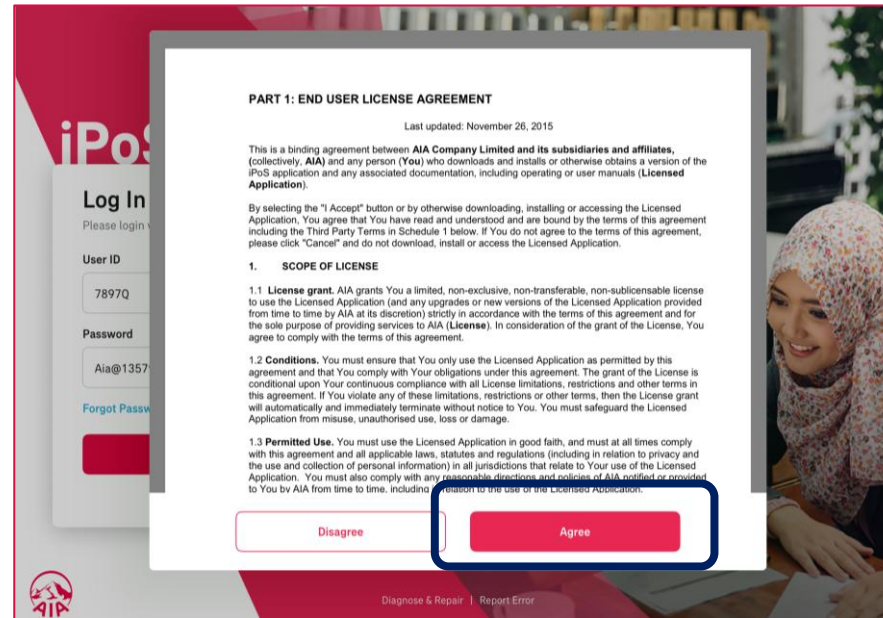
iPoS

Log In
Please login

User ID
7897Q

Password
Aia@1357

Forgot Passw

PART 1: END USER LICENSE AGREEMENT

Last updated: November 26, 2015

This is a binding agreement between **AIA Company Limited and its subsidiaries and affiliates,** (collectively, **AIA**) and any person (**You**) who downloads and installs or otherwise obtains a version of the iPoS application and any associated documentation, including operating or user manuals (**Licensed Application**).

By selecting the "I Accept" button or by otherwise downloading, installing or accessing the Licensed Application, You agree that You have read and understood and are bound by the terms of this agreement including the Third Party Terms in Schedule 1 below. If You do not agree to the terms of this agreement, please click "Cancel" and do not download, install or access the Licensed Application.

1. SCOPE OF LICENSE

1.1 **License grant.** AIA grants You a limited, non-exclusive, non-transferable, non-sublicensable license to use the Licensed Application (and any upgrades or new versions of the Licensed Application provided from time to time by AIA at its discretion) strictly in accordance with the terms of this agreement and for the sole purpose of providing services to AIA (**License**). In consideration of the grant of the License, You agree to comply with the terms of this agreement.

1.2 **Conditions.** You must ensure that You only use the Licensed Application as permitted by this agreement and that You comply with Your obligations under this agreement. The grant of the License is conditional upon Your continuous compliance with all License limitations, restrictions and other terms in this agreement. If You violate any of these limitations, restrictions or other terms, then the License grant will automatically and immediately terminate without notice to You. You must safeguard the Licensed Application from misuse, unauthorised use, loss or damage.

1.3 **Permitted Use.** You must use the Licensed Application in good faith, and must at all times comply with this agreement and all applicable laws, statutes and regulations (including in relation to privacy and the use and collection of personal information) in all jurisdictions that relate to Your use of the Licensed Application. You must also comply with any reasonable directions and policies of AIA notified or provided to You by AIA from time to time, including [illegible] relation to the use of the Licensed Application.

Disagree

Agree

AIA

Diagnose & Repair | Report Error